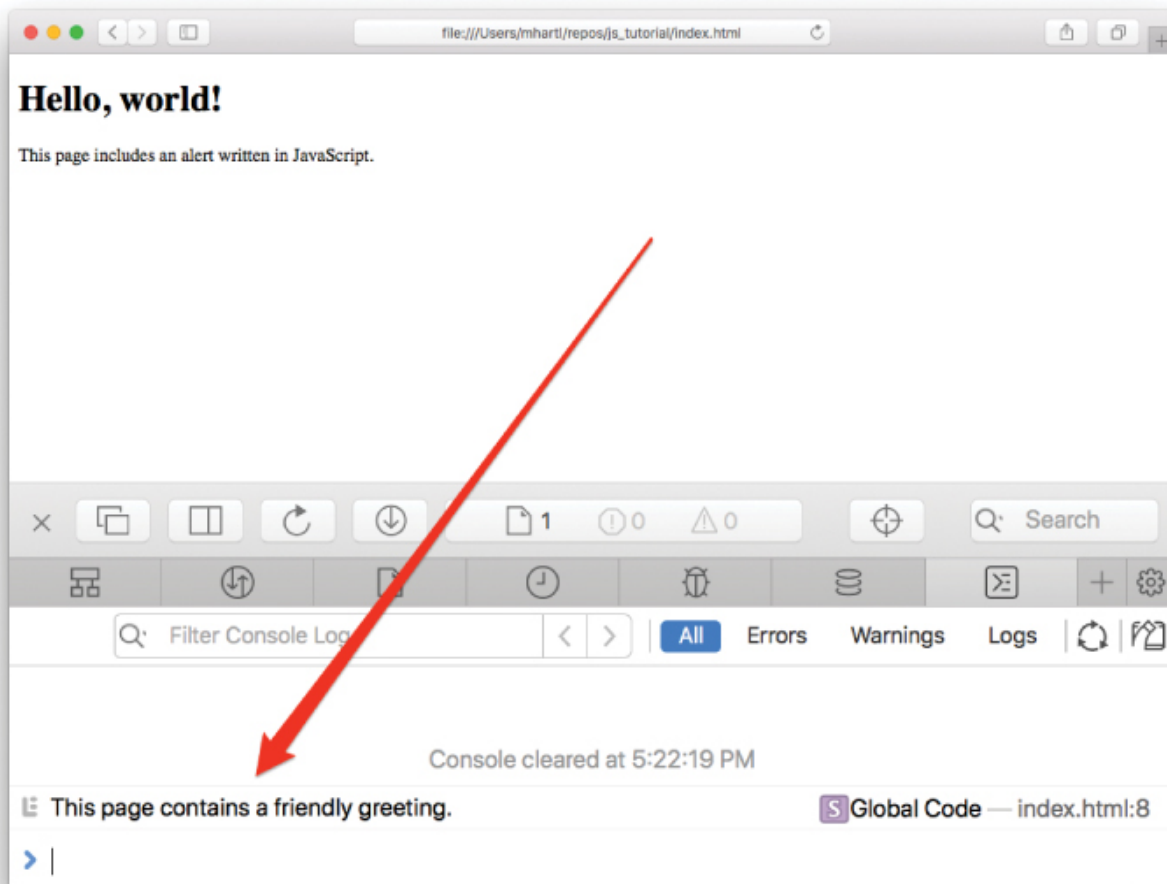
file:///Users/mhartl/repos/js_tutorial/index.html

Hello, world!

This page includes an alert written in JavaScript.

1 0 0

Search

Filter Console Log

All Errors Warnings Logs

Console cleared at 5:22:19 PM

This page contains a friendly greeting.

S Global Code — index.html:8

>